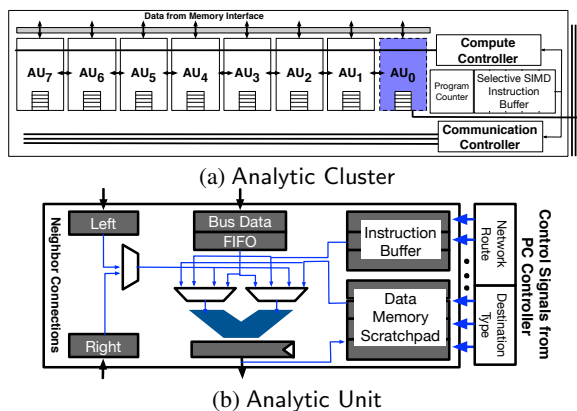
Data from Memory Interface

$AU_7$ $AU_6$ $AU_5$ $AU_4$ $AU_3$ $AU_2$ $AU_1$ $AU_0$

Compute Controller

Program Counter

Selective SIMD Instruction Buffer

Communication Controller

(a) Analytic Cluster

Neighbor Connections

Left

Right

Bus Data

FIFO

Instruction Buffer

Data Memory Scratchpad

Network Route

Destination Type

Control Signals from PC Controller

(b) Analytic Unit